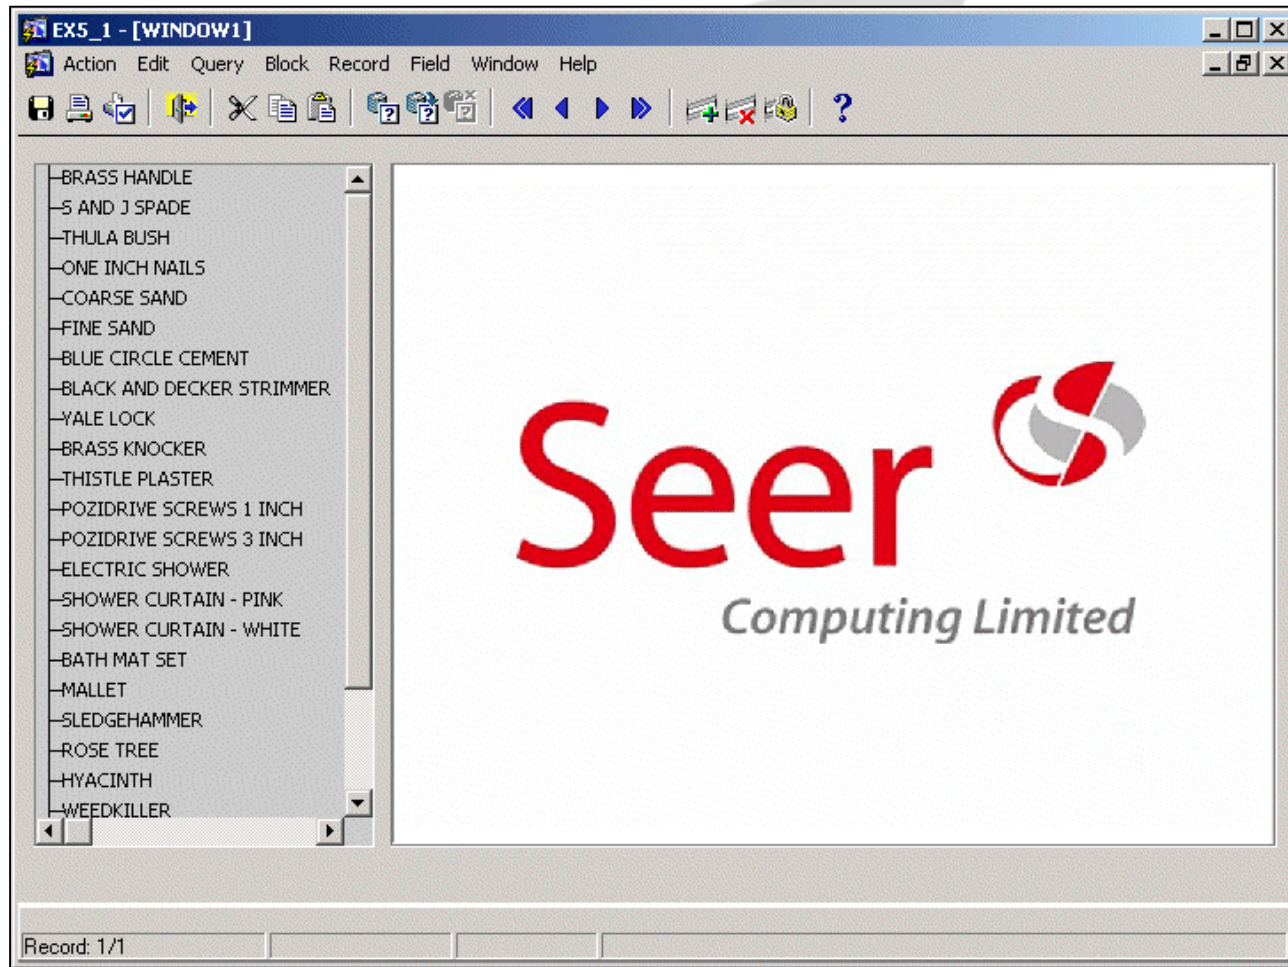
EX5_1 - [WINDOW1]

Action Edit Query Block Record Field Window Help

BRASS HANDLE
S AND J SPADE
THULA BUSH
ONE INCH NAILS
COARSE SAND
FINE SAND
BLUE CIRCLE CEMENT
BLACK AND DECKER STRIMMER
YALE LOCK
BRASS KNOCKER
THISTLE PLASTER
POZIDRIVE SCREWS 1 INCH
POZIDRIVE SCREWS 3 INCH
ELECTRIC SHOWER
SHOWER CURTAIN - PINK
SHOWER CURTAIN - WHITE
BATH MAT SET
MALLET
SLEDGEHAMMER
ROSE TREE
HYACINTH
WEEDKILLER

Seer
Computing Limited

Record: 1/1